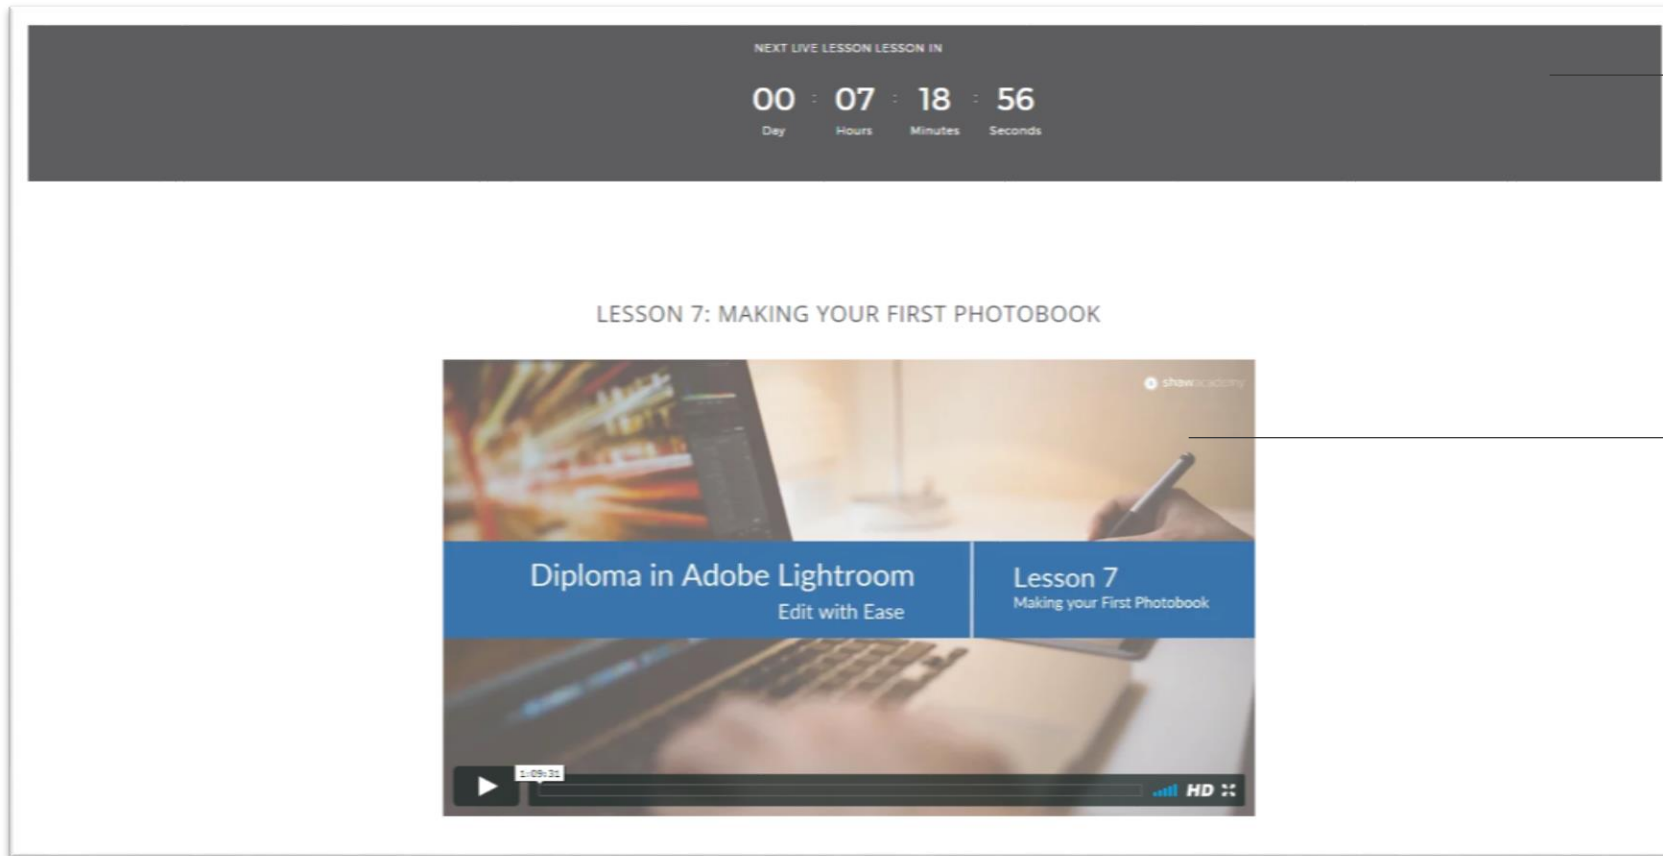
NEXT LIVE LESSON LESSON IN

00 : 07 : 18 : 56
Day Hours Minutes Seconds

LESSON 7: MAKING YOUR FIRST PHOTOBOOK

shawacademy

Diploma in Adobe Lightroom
Edit with Ease

Lesson 7
Making your First Photobook

1:09:31

HD